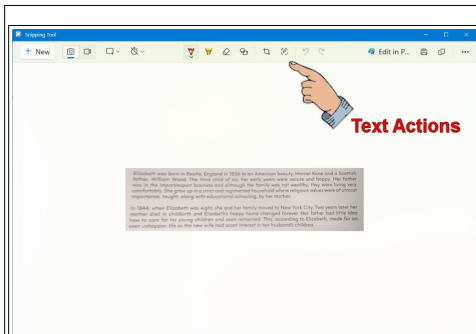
Snipping Tool

+ New

Edit in P...

...

Text Actions

Elizabeth was born in Bootle, England in 1836 to an American beauty, Harriet Rome and a Scottish father, William Wood. The third child of six, her early years were secure and happy. Her father was in the import/export business and although the family was not wealthy, they were living very comfortably. She grew up in a strict and regimented household where religious values were of utmost importance, taught, along with educational schooling, by her mother.

In 1844, when Elizabeth was eight, she and her family moved to New York City. Two years later her mother died in childbirth and Elizabeth's happy home changed forever. Her father had little idea how to care for his young children and soon remarried. This, according to Elizabeth, made for an even unhappier life as the new wife had scant interest in her husband's children.